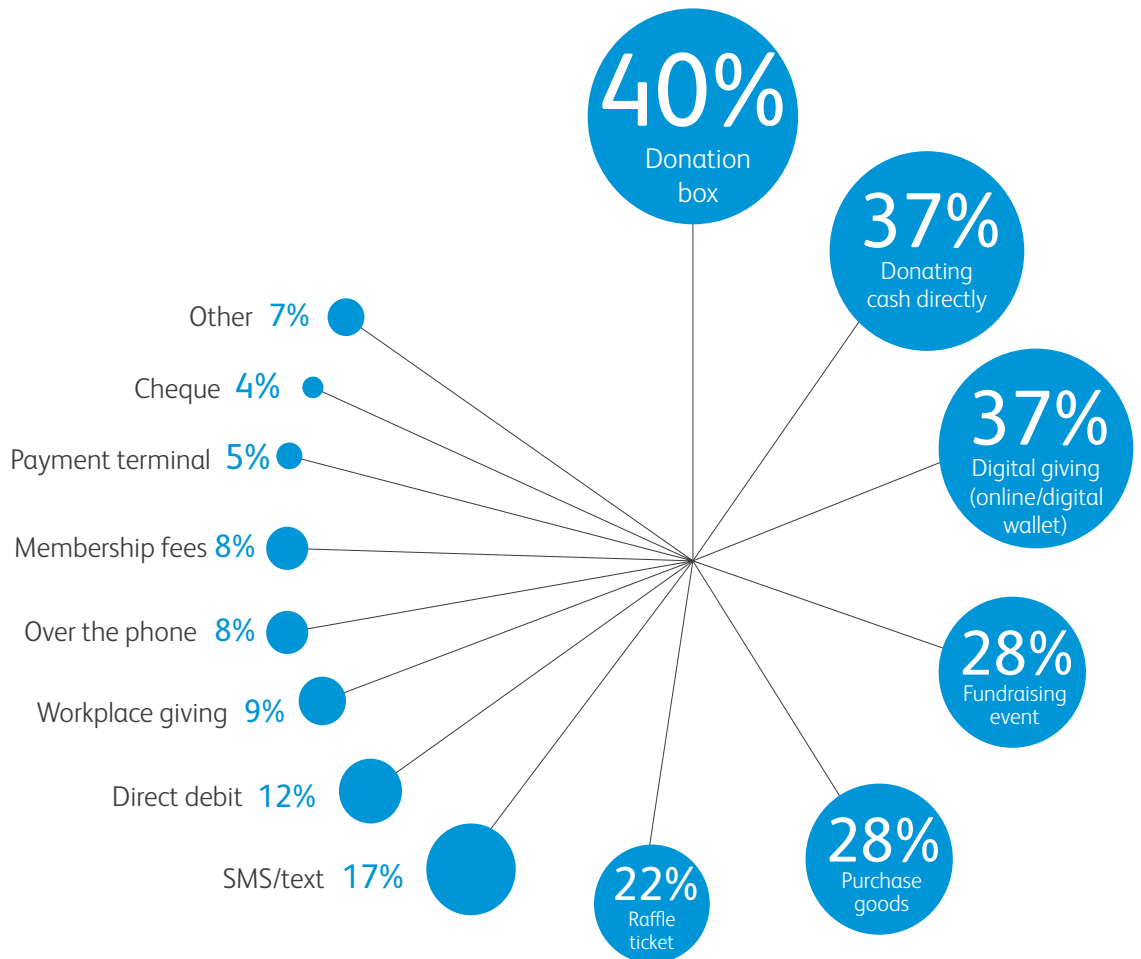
40%
Donation box

37%
Donating cash directly

37%
Digital giving (online/digital wallet)

28%
Fundraising event

28%
Purchase goods

22%
Raffle ticket

Other 7%

Cheque 4%

Payment terminal 5%

Membership fees 8%

Over the phone 8%

Workplace giving 9%

Direct debit 12%

SMS/text 17%